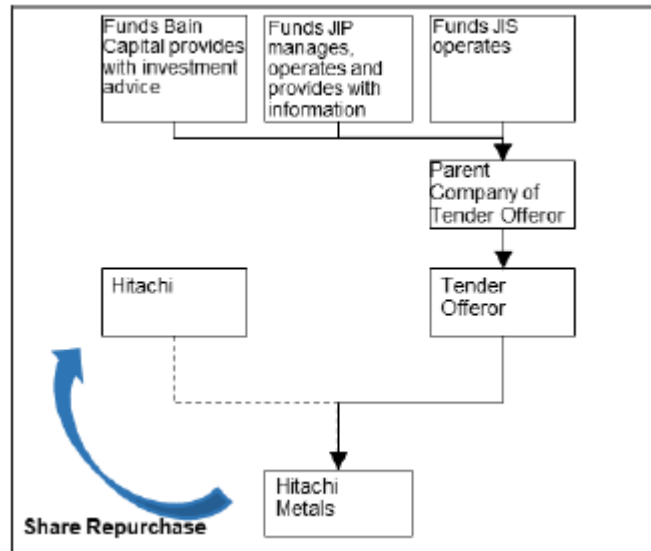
Funds Bain Capital provides with investment advice

Funds JIP manages, operates and provides with information

Funds JIS operates

Parent Company of Tender Offeror

Hitachi

Tender Offeror

Hitachi Metals

Share Repurchase